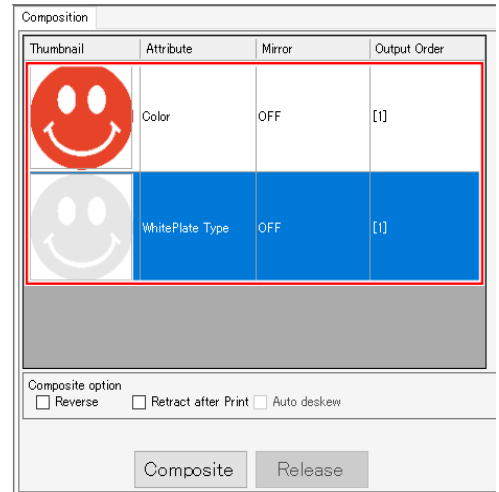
Composition

| Thumbnail | Attribute | Mirror | Output Order |
|---|---|---|---|
| | Color | OFF | [1] |
| | WhitePlate Type | OFF | [1] |

Composite option
Reverse
Retract after Print
Auto deskew

Composite
Release